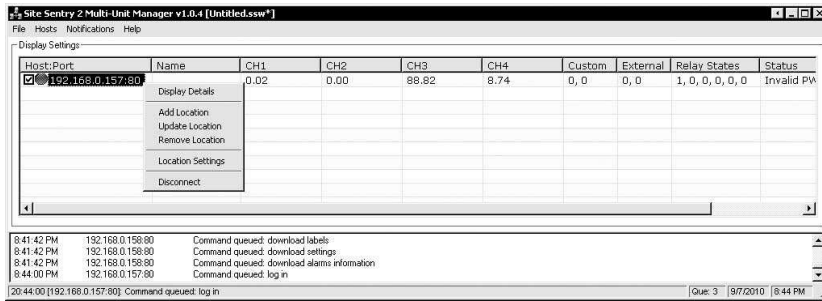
Site Sentry 2 Multi-Unit Manager v1.0.4 [Untitled.ssw*]

File Hosts Notifications Help

Display Settings

| Host:Port | Name | CH1 | CH2 | CH3 | CH4 | Custom | External | Relay States | Status |
|---|---|---|---|---|---|---|---|---|---|
| 192.168.0.157:80 | | 0.02 | 0.00 | 88.82 | 8.74 | 0, 0 | 0, 0 | 1, 0, 0, 0, 0, 0 | Invalid PW |

Display Details

Add Location
Update Location
Remove Location

Location Settings

Disconnect

8:41:42 PM 192.168.0.158:80 Command queued: download labels
8:41:42 PM 192.168.0.158:80 Command queued: download settings
8:41:42 PM 192.168.0.158:80 Command queued: download alarms information
8:44:00 PM 192.168.0.157:80 Command queued: log in

20:44:00 [192.168.0.157:80]: Command queued: log in

Que: 3 9/7/2010 8:44 PM